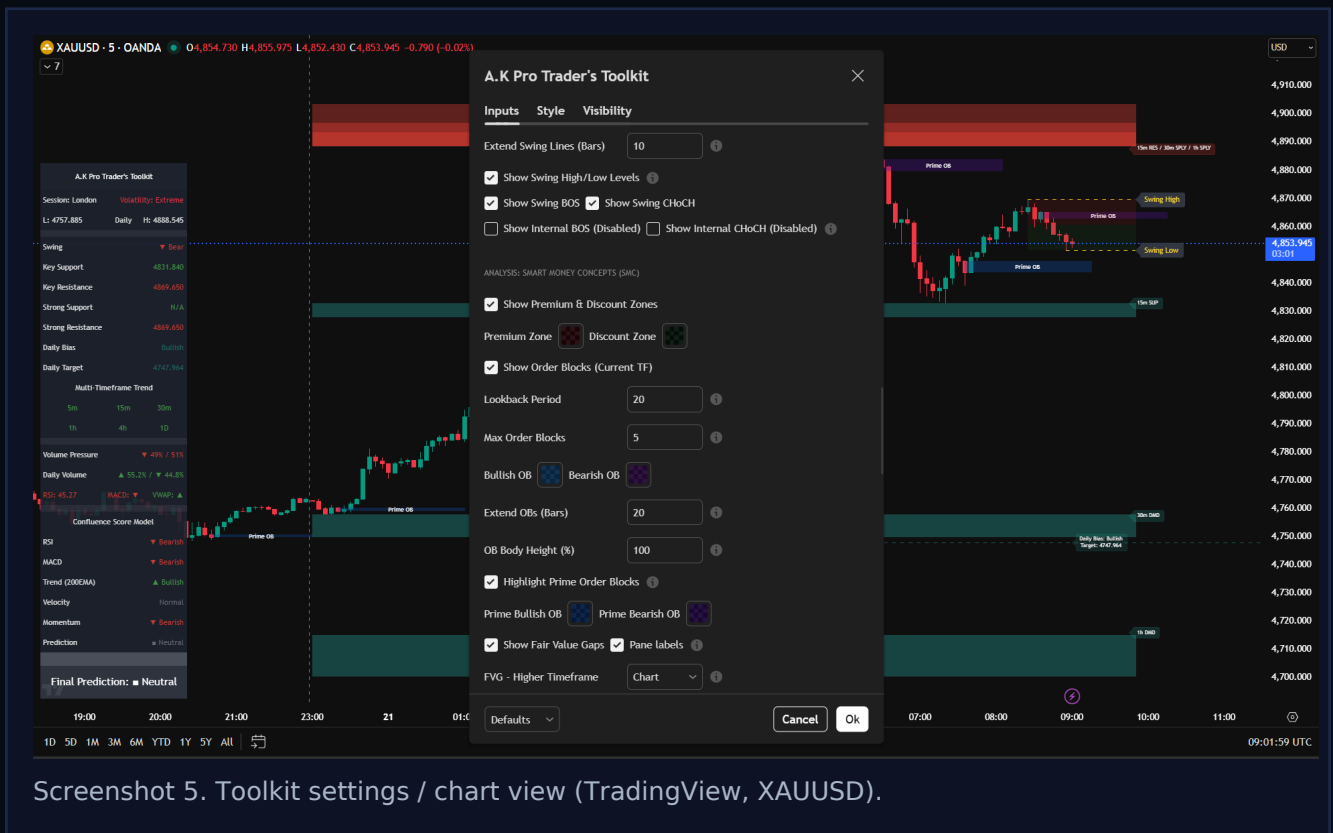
XAUUSD · 5 · OANDA O4,854.730 H4,855.975 L4,852.430 C4,853.945 -0.790 (-0.02%)
7

USD

A.K Pro Trader's Toolkit

Session: London Volatility: Extreme
L: 4757.885 Daily H: 4888.545

| | |
|---|---|
| Swing | ▼ Bear |
| Key Support | 4831.840 |
| Key Resistance | 4869.650 |
| Strong Support | N/A |
| Strong Resistance | 4869.650 |
| Daily Bias | Bullish |
| Daily Target | 4747.964 |

Multi-Timeframe Trend
5m 15m 30m
1h 4h 1D

| | |
|---|---|
| Volume Pressure | ▼ 49% / 51% |
| Daily Volume | ▲ 55.2% / ▼ 44.8% |

RSI: 45.27 MACD: ▼ VWAP: ▲

Confluence Score Model

| | |
|---|---|
| RSI | ▼ Bearish |
| MACD | ▼ Bearish |
| Trend (200EMA) | ▲ Bullish |
| Velocity | Normal |
| Momentum | ▼ Bearish |
| Prediction | ■ Neutral |

Final Prediction: ■ Neutral

A.K Pro Trader's Toolkit
Inputs Style Visibility

Extend Swing Lines (Bars) 10
Show Swing High/Low Levels
Show Swing BOS Show Swing CHoCH
Show Internal BOS (Disabled) Show Internal CHoCH (Disabled)

ANALYSIS: SMART MONEY CONCEPTS (SMC)
Show Premium & Discount Zones
Premium Zone Discount Zone
Show Order Blocks (Current TF)
Lookback Period 20
Max Order Blocks 5
Bullish OB Bearish OB
Extend OBs (Bars) 20
OB Body Height (%) 100
Highlight Prime Order Blocks
Prime Bullish OB Prime Bearish OB
Show Fair Value Gaps Pane labels
FVG - Higher Timeframe Chart

Defaults Cancel Ok

Prime OB
Prime OB
Prime OB
Prime OB
Prime OB
Swing High
Swing Low
15m RES / 30m SPLY / 1h SPLY
15m SUP
30m DMD
Daily Bias: Bullish Target: 4747.964
1h DMD

4,910.000
4,900.000
4,890.000
4,880.000
4,870.000
4,860.000
4,853.945
03:01
4,840.000
4,830.000
4,820.000
4,810.000
4,800.000
4,790.000
4,780.000
4,770.000
4,760.000
4,750.000
4,740.000
4,730.000
4,720.000
4,710.000
4,700.000

19:00 20:00 21:00 23:00 21 01:0 07:00 08:00 09:00 10:00 11:00

1D 5D 1M 3M 6M YTD 1Y 5Y All
09:01:59 UTC

Screenshot 5. Toolkit settings / chart view (TradingView, XAUUSD).